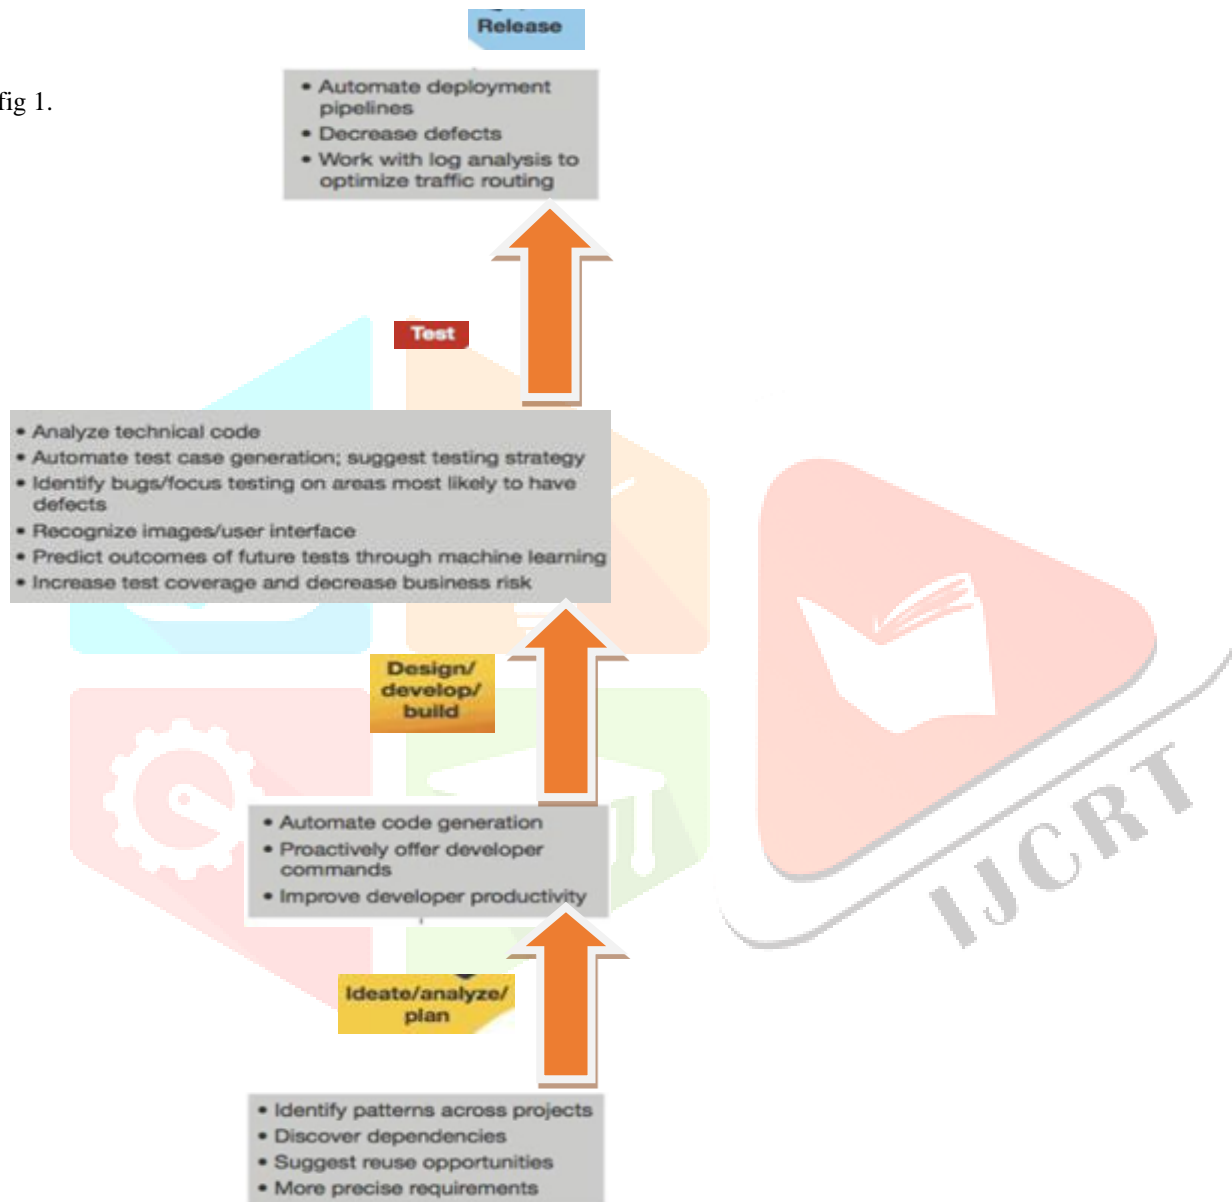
fig 1.

Release

• Automate deployment pipelines
• Decrease defects
• Work with log analysis to optimize traffic routing

Test

• Analyze technical code
• Automate test case generation; suggest testing strategy
• Identify bugs/focus testing on areas most likely to have defects
• Recognize images/user interface
• Predict outcomes of future tests through machine learning
• Increase test coverage and decrease business risk

Design/ develop/ build

• Automate code generation
• Proactively offer developer commands
• Improve developer productivity

Ideate/analyze/ plan

• Identify patterns across projects
• Discover dependencies
• Suggest reuse opportunities
• More precise requirements

IJCRT